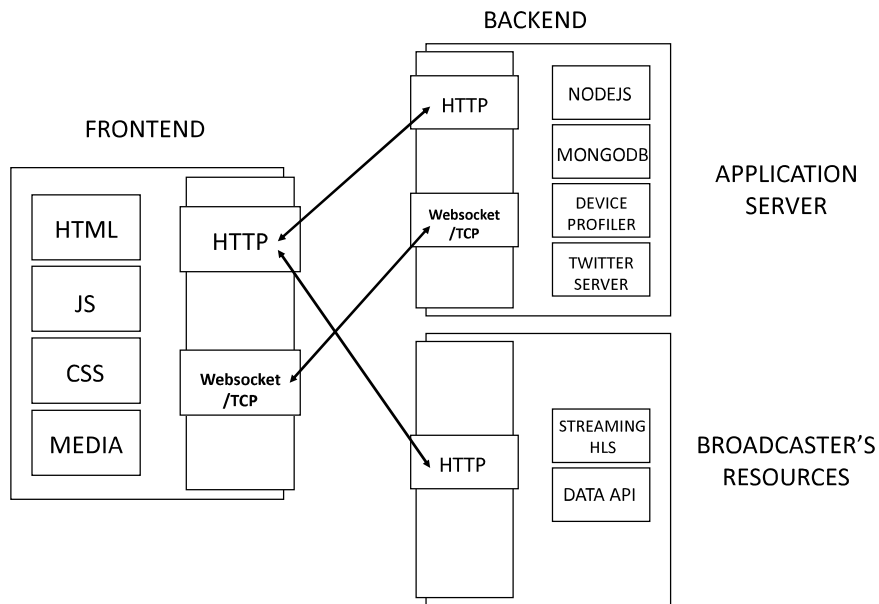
BACKEND

FRONTEND

HTML

JS

CSS

MEDIA

HTTP

Websocket /TCP

HTTP

Websocket /TCP

NODEJS

MONGODB

DEVICE PROFILER

TWITTER SERVER

APPLICATION SERVER

HTTP

STREAMING HLS

DATA API

BROADCASTER'S RESOURCES